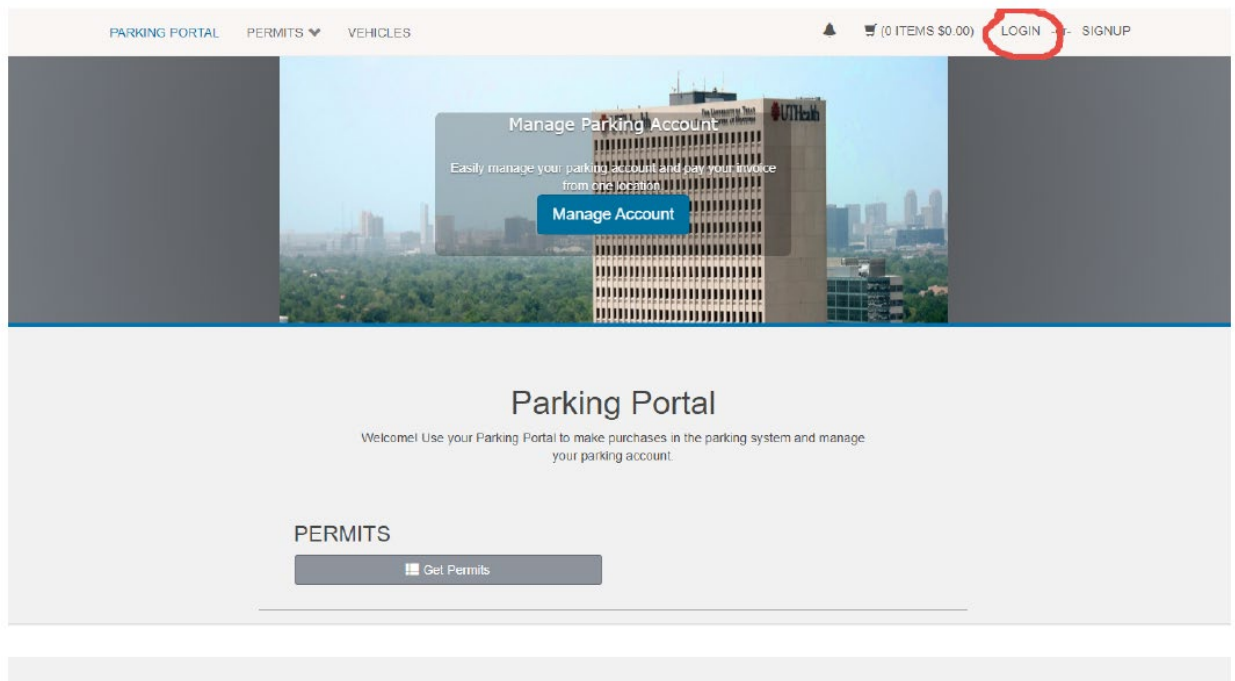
PARKING PORTAL PERMITS VEHICLES

(0 ITEMS $0.00) LOGIN -or- SIGNUP

UTHealth

Manage Parking Account

Easily manage your parking account and pay your invoice from one location.

Manage Account

Parking Portal

Welcome! Use your Parking Portal to make purchases in the parking system and manage your parking account.

PERMITS

Get Permits